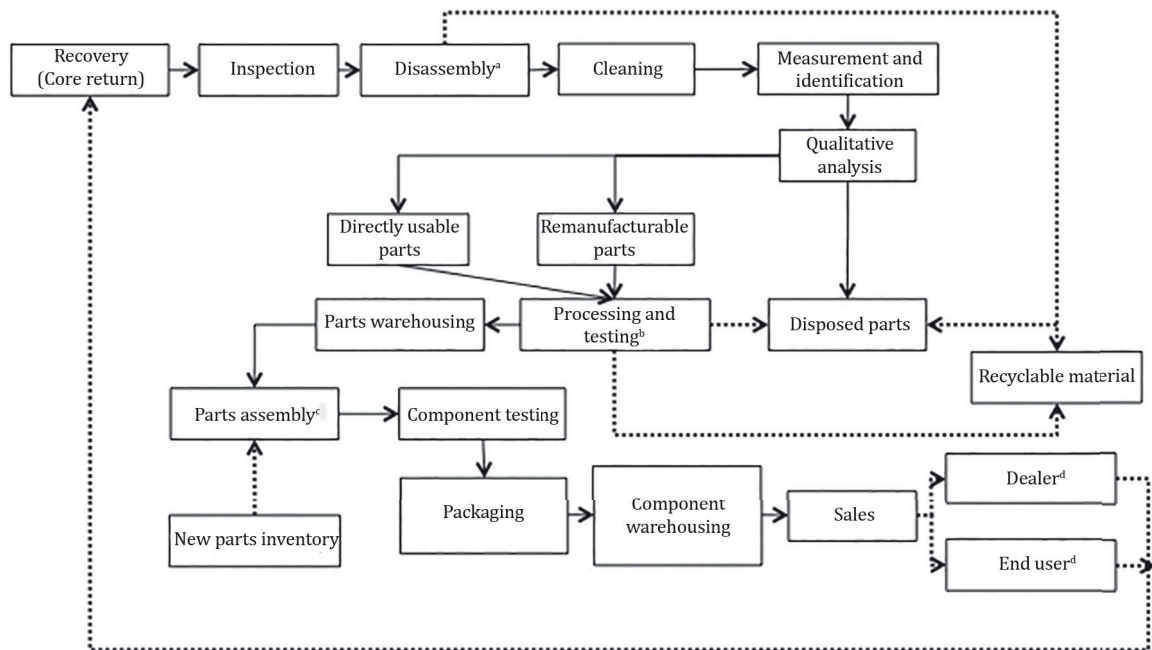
Recovery (Core return)

Inspection

Disassembly$^{a}$

Cleaning

Measurement and identification

Qualitative analysis

Directly usable parts

Remanufacturable parts

Parts warehousing

Processing and testing$^{b}$

Disposed parts

Recyclable material

Parts assembly$^{c}$

Component testing

Packaging

Component warehousing

Sales

Dealer$^{d}$

End user$^{d}$

New parts inventory